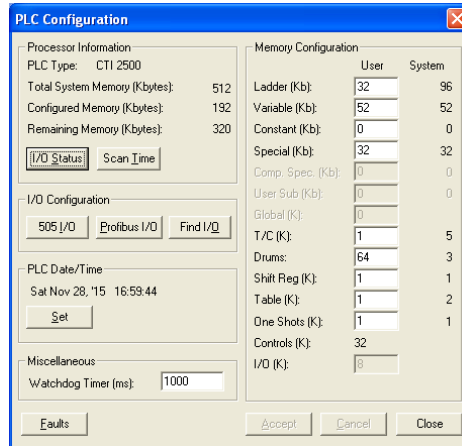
PLC Configuration

Processor Information
PLC Type: CTI 2500
Total System Memory (Kbytes): 512
Configured Memory (Kbytes): 192
Remaining Memory (Kbytes): 320
I/O Status
Scan Time

I/O Configuration
505 I/O
Profibus I/O
Find I/O

PLC Date/Time
Sat Nov 28, '15 16:59:44
Set

Miscellaneous
Watchdog Timer (ms): 1000

Memory Configuration

| | User | System |
|---|---|---|
| Ladder (Kb): | 32 | 96 |
| Variable (Kb): | 52 | 52 |
| Constant (Kb): | 0 | 0 |
| Special (Kb): | 32 | 32 |
| Comp. Spec. (Kb): | 0 | 0 |
| User Sub (Kb): | 0 | 0 |
| Global (K): | 0 | |
| T/C (K): | 1 | 5 |
| Drums: | 64 | 3 |
| Shift Reg (K): | 1 | 1 |
| Table (K): | 1 | 2 |
| One Shots (K): | 1 | 1 |
| Controls (K): | 32 | |
| I/O (K): | 8 | |

Faults
Accept
Cancel
Close